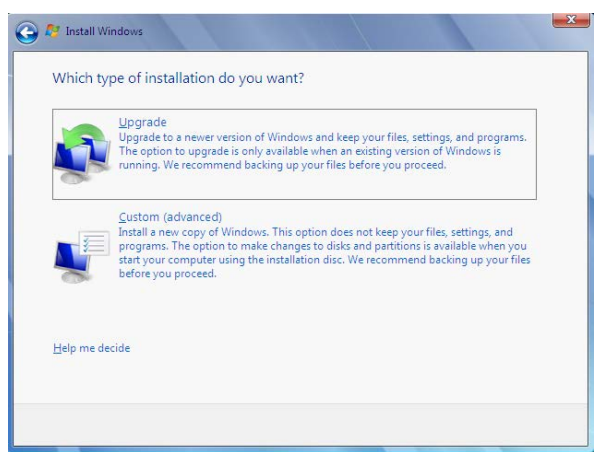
Install Windows

Which type of installation do you want?

Upgrade
Upgrade to a newer version of Windows and keep your files, settings, and programs. The option to upgrade is only available when an existing version of Windows is running. We recommend backing up your files before you proceed.

Custom (advanced)
Install a new copy of Windows. This option does not keep your files, settings, and programs. The option to make changes to disks and partitions is available when you start your computer using the installation disc. We recommend backing up your files before you proceed.

Help me decide